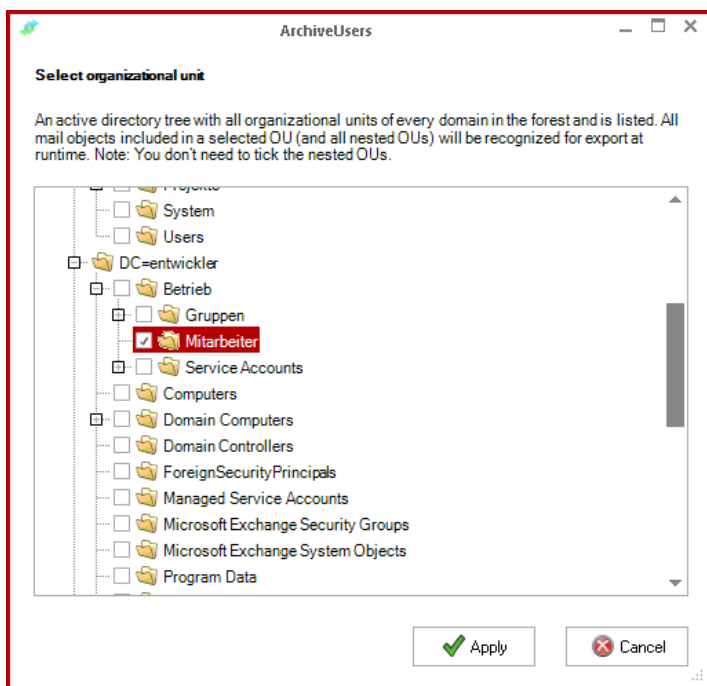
ArchiveUsers

Select organizational unit

An active directory tree with all organizational units of every domain in the forest and is listed. All mail objects included in a selected OU (and all nested OUs) will be recognized for export at runtime. Note: You don't need to tick the nested OUs.

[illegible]
System
Users
DC=entwickler
Betrieb
Gruppen
Mitarbeiter
Service Accounts
Computers
Domain Computers
Domain Controllers
ForeignSecurityPrincipals
Managed Service Accounts
Microsoft Exchange Security Groups
Microsoft Exchange System Objects
Program Data

Apply
Cancel